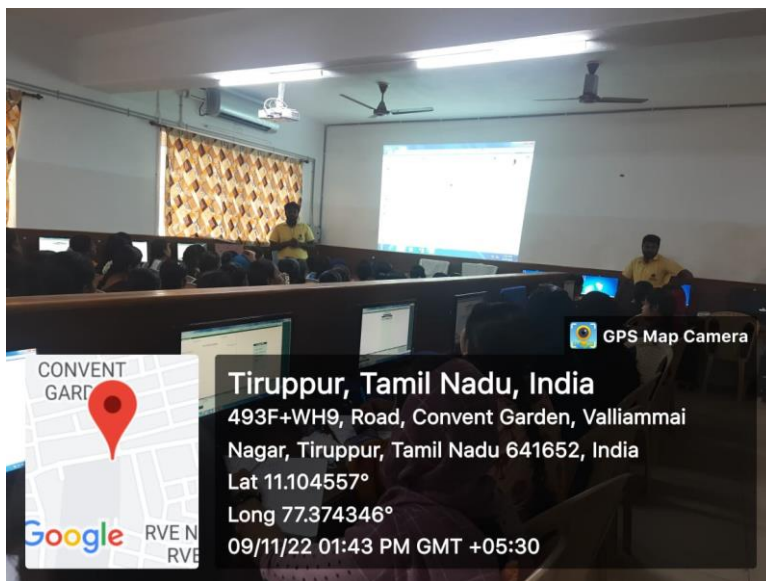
GPS Map Camera

CONVENT GARD

Google

RVE N
RVE

Tiruppur, Tamil Nadu, India

493F+WH9, Road, Convent Garden, Valliammai Nagar, Tiruppur, Tamil Nadu 641652, India

Lat 11.104557°

Long 77.374346°

09/11/22 01:43 PM GMT +05:30